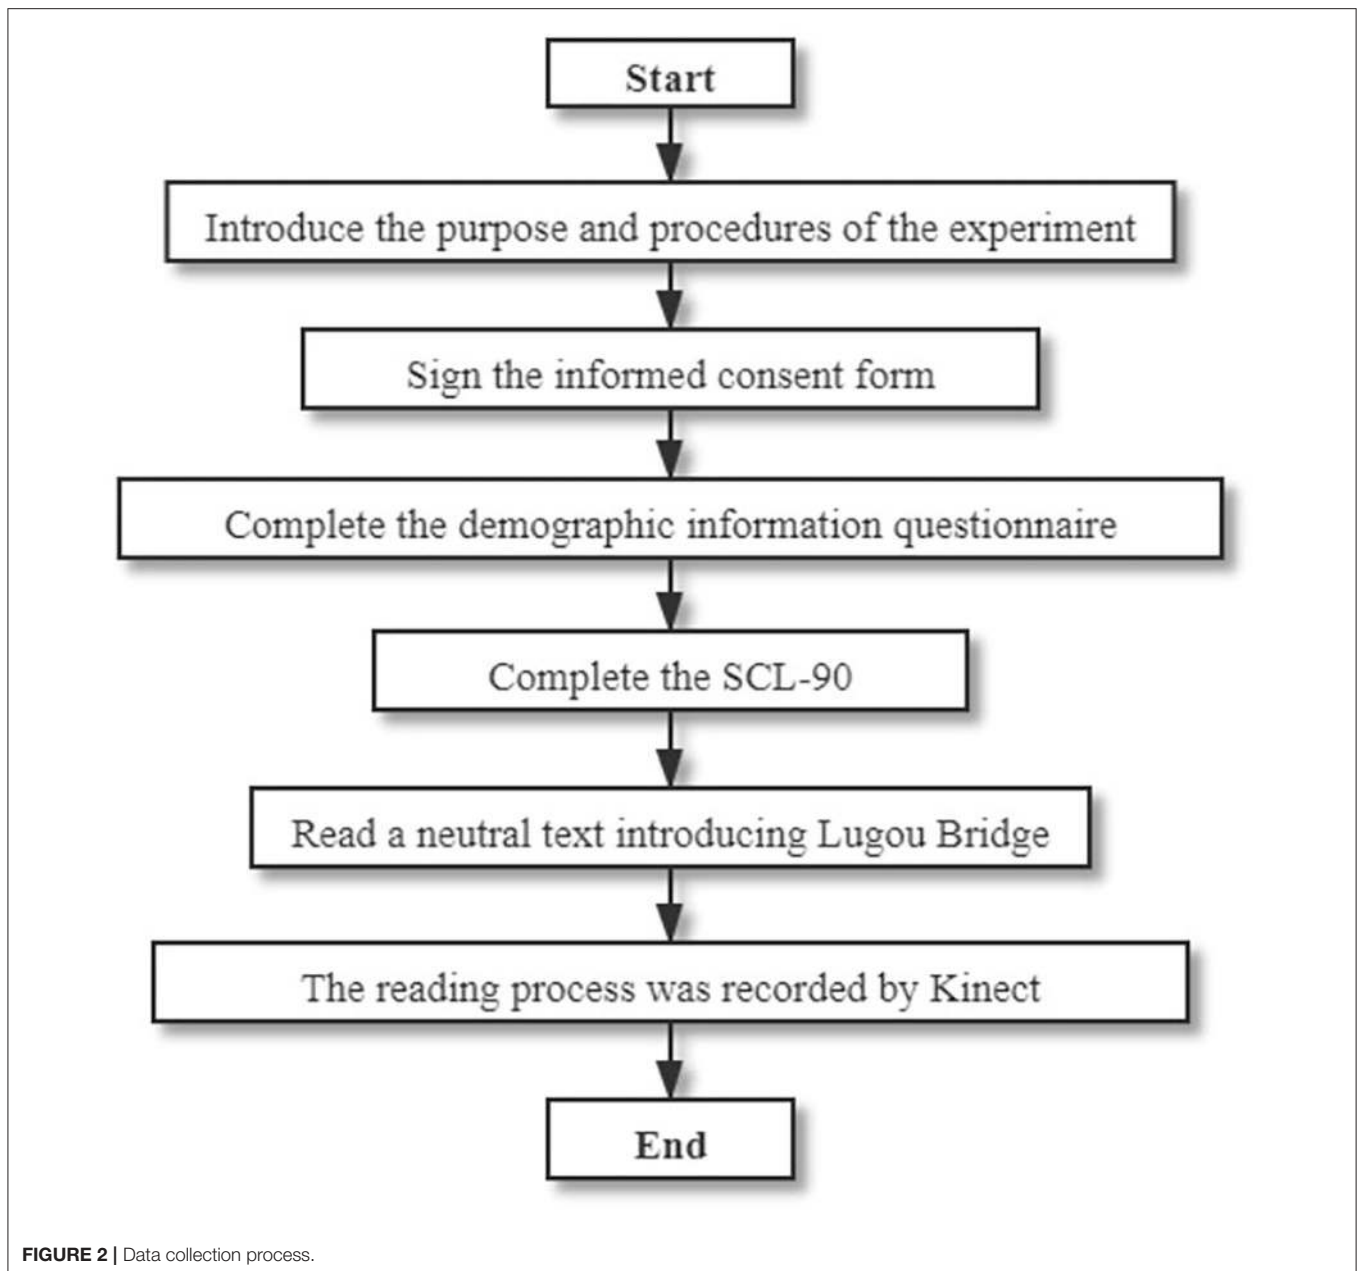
Start

Introduce the purpose and procedures of the experiment

Sign the informed consent form

Complete the demographic information questionnaire

Complete the SCL-90

Read a neutral text introducing Lugou Bridge

The reading process was recorded by Kinect

End

FIGURE 2 | Data collection process.